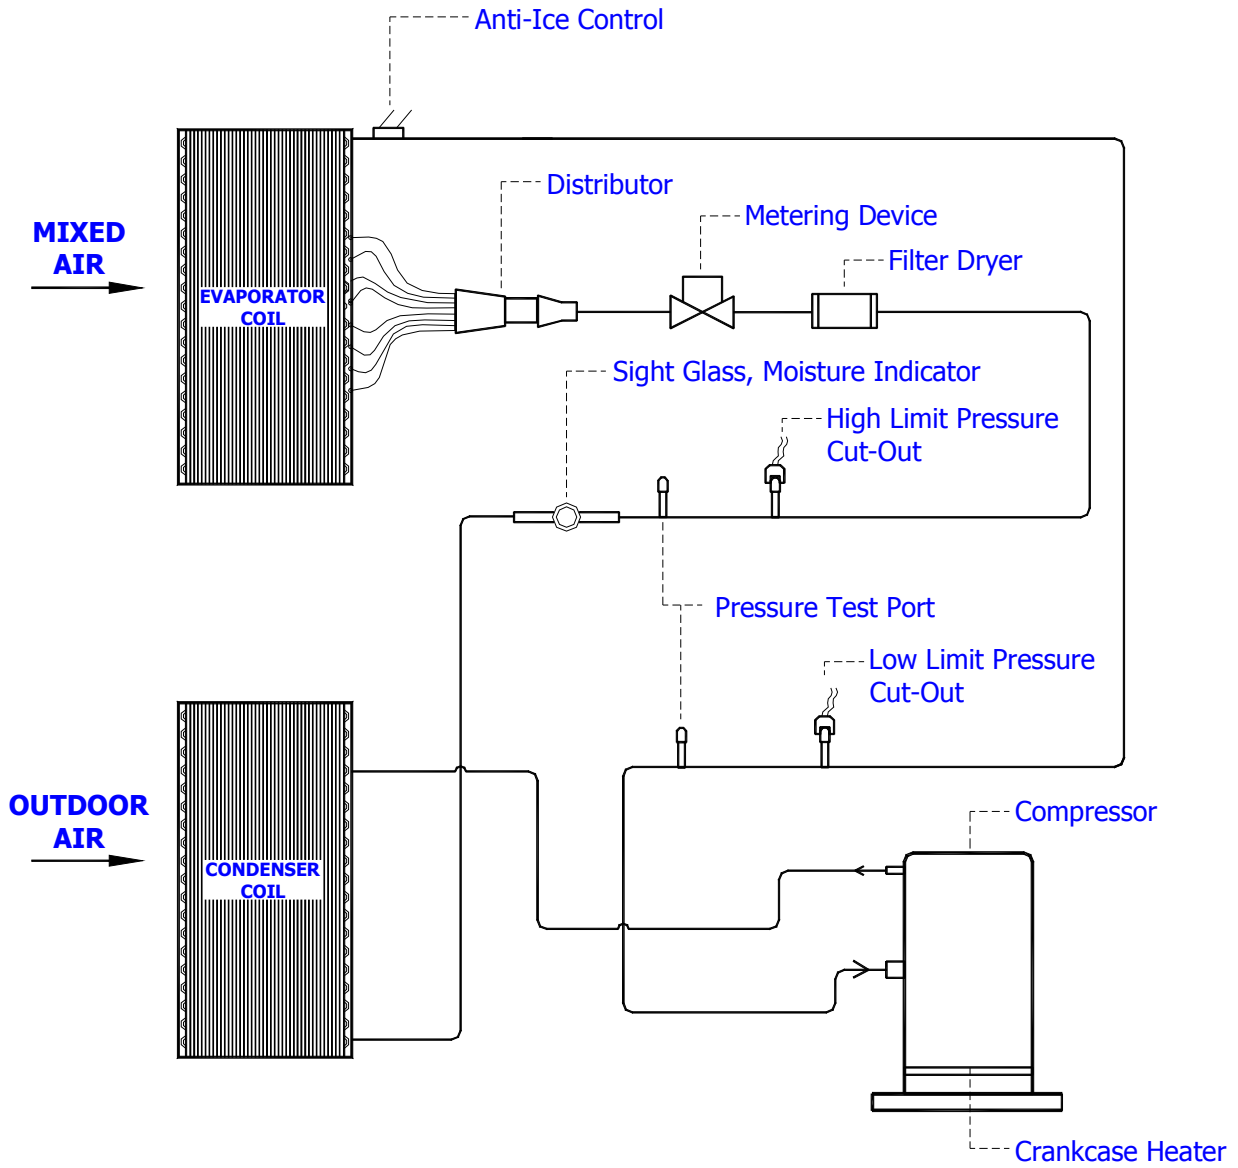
Anti-Ice Control

MIXED AIR

EVAPORATOR COIL

Distributor

Metering Device

Filter Dryer

Sight Glass, Moisture Indicator

High Limit Pressure Cut-Out

Pressure Test Port

Low Limit Pressure Cut-Out

OUTDOOR AIR

CONDENSER COIL

Compressor

Crankcase Heater